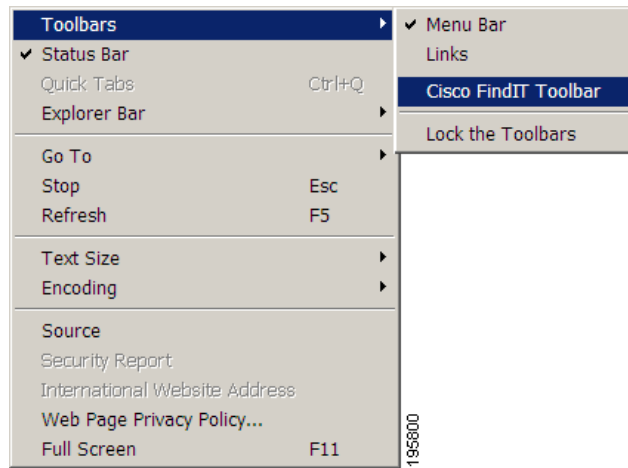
Toolbars
Status Bar
Quick Tabs Ctrl+Q
Explorer Bar
Go To
Stop Esc
Refresh F5
Text Size
Encoding
Source
Security Report
International Website Address
Web Page Privacy Policy...
Full Screen F11

Menu Bar
Links
Cisco FindIT Toolbar
Lock the Toolbars

195800